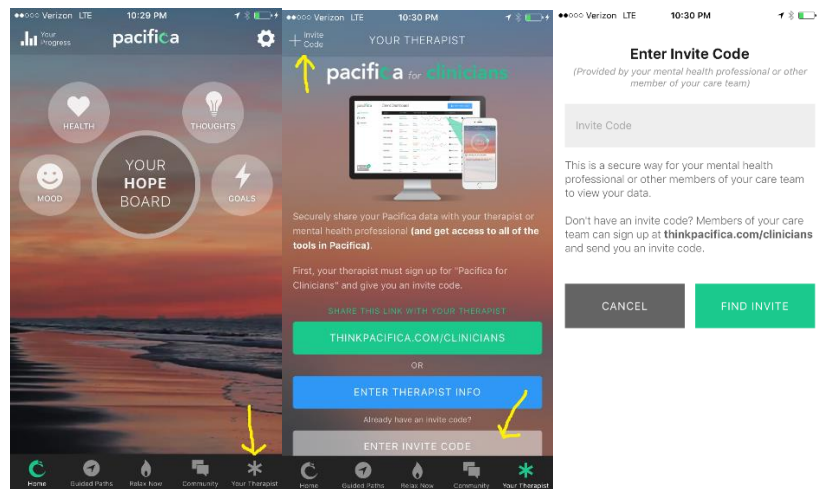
●●○○○ Verizon LTE 10:29 PM

Your Progress

pacifica

HEALTH

THOUGHTS

MOOD

YOUR HOPE BOARD

GOALS

Home Guided Paths Relax Now Community Your Therapist

●●○○○ Verizon LTE 10:30 PM

+ Invite Code

YOUR THERAPIST

pacifica for clinicians

Securely share your Pacifica data with your therapist or mental health professional **(and get access to all of the tools in Pacifica)**.

First, your therapist must sign up for "Pacifica for Clinicians" and give you an invite code.

SHARE THIS LINK WITH YOUR THERAPIST

THINKPACIFICA.COM/CLINICIANS

OR

ENTER THERAPIST INFO

Already have an invite code?

ENTER INVITE CODE

Home Guided Paths Relax Now Community Your Therapist

●●○○○ Verizon LTE 10:30 PM

Enter Invite Code

(Provided by your mental health professional or other member of your care team)

Invite Code

This is a secure way for your mental health professional or other members of your care team to view your data.

Don't have an invite code? Members of your care team can sign up at **thinkpacifica.com/clinicians** and send you an invite code.

CANCEL

FIND INVITE